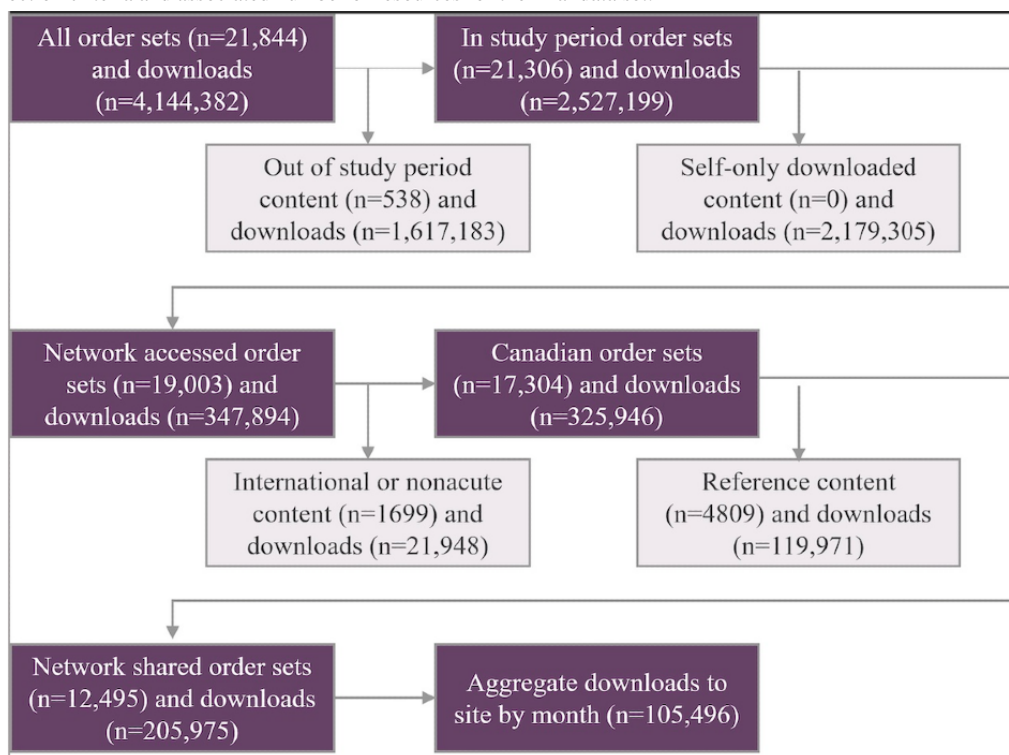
All order sets (n=21,844) and downloads (n=4,144,382)

In study period order sets (n=21,306) and downloads (n=2,527,199)

Out of study period content (n=538) and downloads (n=1,617,183)

Self-only downloaded content (n=0) and downloads (n=2,179,305)

Network accessed order sets (n=19,003) and downloads (n=347,894)

Canadian order sets (n=17,304) and downloads (n=325,946)

International or nonacute content (n=1699) and downloads (n=21,948)

Reference content (n=4809) and downloads (n=119,971)

Network shared order sets (n=12,495) and downloads (n=205,975)

Aggregate downloads to site by month (n=105,496)